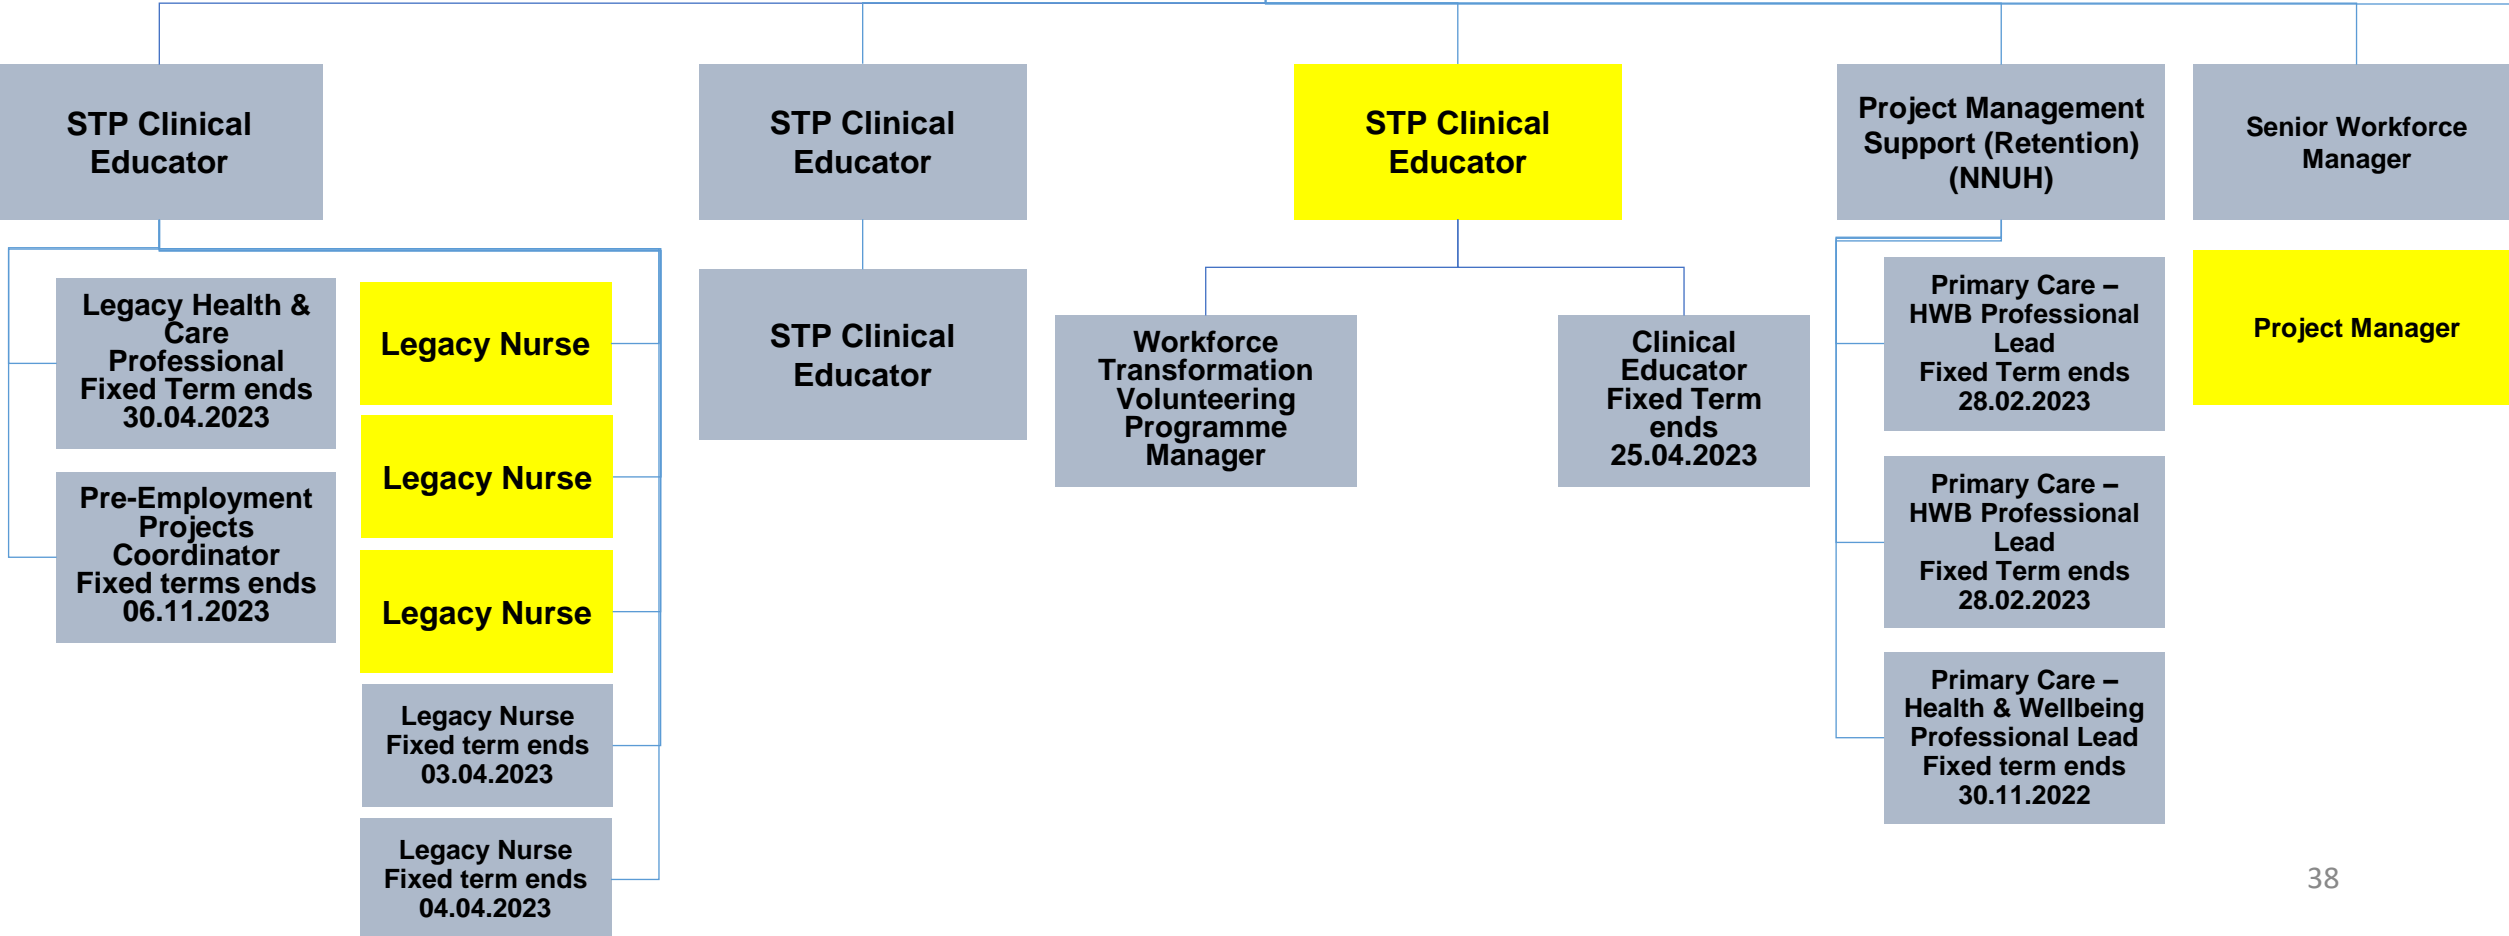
STP Clinical Educator

STP Clinical Educator

STP Clinical Educator

Project Management Support (Retention) (NNUH)

Senior Workforce Manager

Legacy Health & Care Professional Fixed Term ends 30.04.2023

Pre-Employment Projects Coordinator Fixed terms ends 06.11.2023

Legacy Nurse

Legacy Nurse

Legacy Nurse

Legacy Nurse Fixed term ends 03.04.2023

Legacy Nurse Fixed term ends 04.04.2023

STP Clinical Educator

Workforce Transformation Volunteering Programme Manager

Clinical Educator Fixed Term ends 25.04.2023

Primary Care – HWB Professional Lead Fixed Term ends 28.02.2023

Primary Care – HWB Professional Lead Fixed Term ends 28.02.2023

Primary Care – Health & Wellbeing Professional Lead Fixed term ends 30.11.2022

Project Manager

38